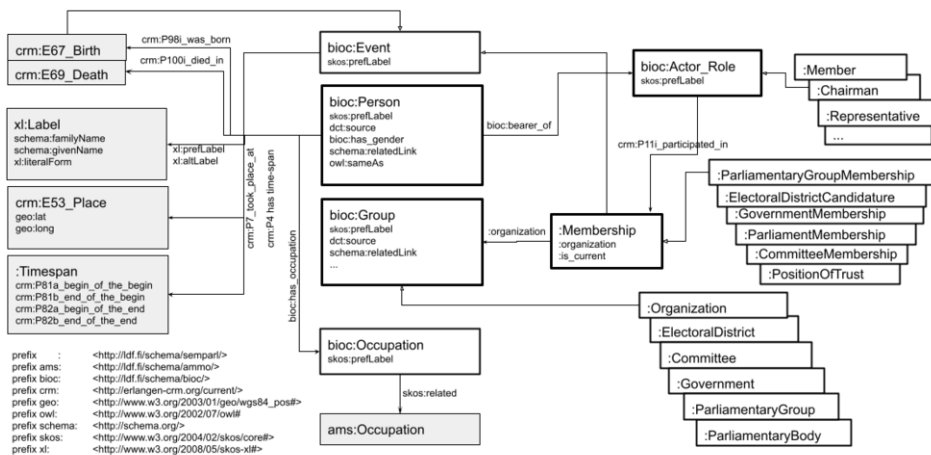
crm:E67_Birth
crm:P98i_was_born
crm:E69_Death
crm:P100i_died_in

bioc:Event
skos:prefLabel

bioc:Actor_Role
skos:prefLabel

:Member
:Chairman
:Representative
...

xl:Label
schema:familyName
schema:givenName
xl:literalForm

xl:prefLabel
xl:altLabel

bioc:Person
skos:prefLabel
dct:source
bioc:has_gender
schema:relatedLink
owl:sameAs

bioc:bearer_of

crm:P11i_participated_in

:ParliamentaryGroupMembership
:ElectoralDistrictCandidature
:GovernmentMembership
:ParliamentMembership
:CommitteeMembership
:PositionOfTrust

crm:E53_Place
geo:lat
geo:long

crm:P7_took_place_at
crm:P4 has time-span

bioc:Group
skos:prefLabel
dct:source
schema:relatedLink
...

:organization

:Membership
:organization
:is_current

:Timespan
crm:P81a_begin_of_the_begin
crm:P81b_end_of_the_begin
crm:P82a_begin_of_the_end
crm:P82b_end_of_the_end

bioc:has_occupation

:Organization
:ElectoralDistrict
:Committee
:Government
:ParliamentaryGroup
:ParliamentaryBody

bioc:Occupation
skos:prefLabel

skos:related

ams:Occupation

prefix : <http://ldf.fi/schema/semparl/>
prefix ams: <http://ldf.fi/schema/ammo/>
prefix bioc: <http://ldf.fi/schema/bioc/>
prefix crm: <http://erlangen-crm.org/current/>
prefix geo: <http://www.w3.org/2003/01/geo/wgs84_pos#>
prefix owl: <http://www.w3.org/2002/07/owl#>
prefix schema: <http://schema.org/>
prefix skos: <http://www.w3.org/2004/02/skos/core#>
prefix xl: <http://www.w3.org/2008/05/skos-xl#>